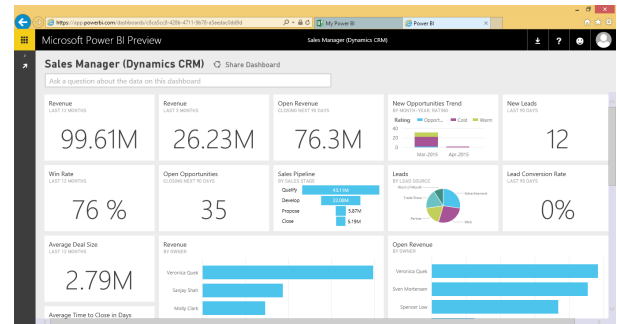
https://app.powerbi.com/dashboards/c6ca5cc8-428e-4711-8b78-e3eedacb6d6d
My Power BI
Power BI

Microsoft Power BI Preview
Sales Manager (Dynamics CRM)

Sales Manager (Dynamics CRM)
Share Dashboard

Ask a question about the data on this dashboard

Revenue
LAST 12 MONTHS
99.61M

Revenue
LAST 3 MONTHS
26.23M

Open Revenue
CLOSING NEXT 90 DAYS
76.3M

New Opportunities Trend
BY MONTH-YEAR, RATING
Rating Opport... Cold Warm
40
20
0
Mar-2015 Apr-2015

New Leads
LAST 90 DAYS
12

Win Rate
LAST 12 MONTHS
76 %

Open Opportunities
CLOSING NEXT 90 DAYS
35

Sales Pipeline
BY SALES STAGE
Qualify 43.11M
Develop 22.08M
Propose 3.87M
Close 5.19M

Leads
BY LEAD SOURCE
Word of Mouth
Trade Show
Web
Advertisement

Lead Conversion Rate
LAST 90 DAYS
0%

Average Deal Size
LAST 12 MONTHS
2.79M

Revenue
BY OWNER
Veronica Quek
Sanjay Shah
Molly Clark

Open Revenue
BY OWNER
Veronica Quek
Sven Mortensen
Spencer Low

Average Time to Close in Days